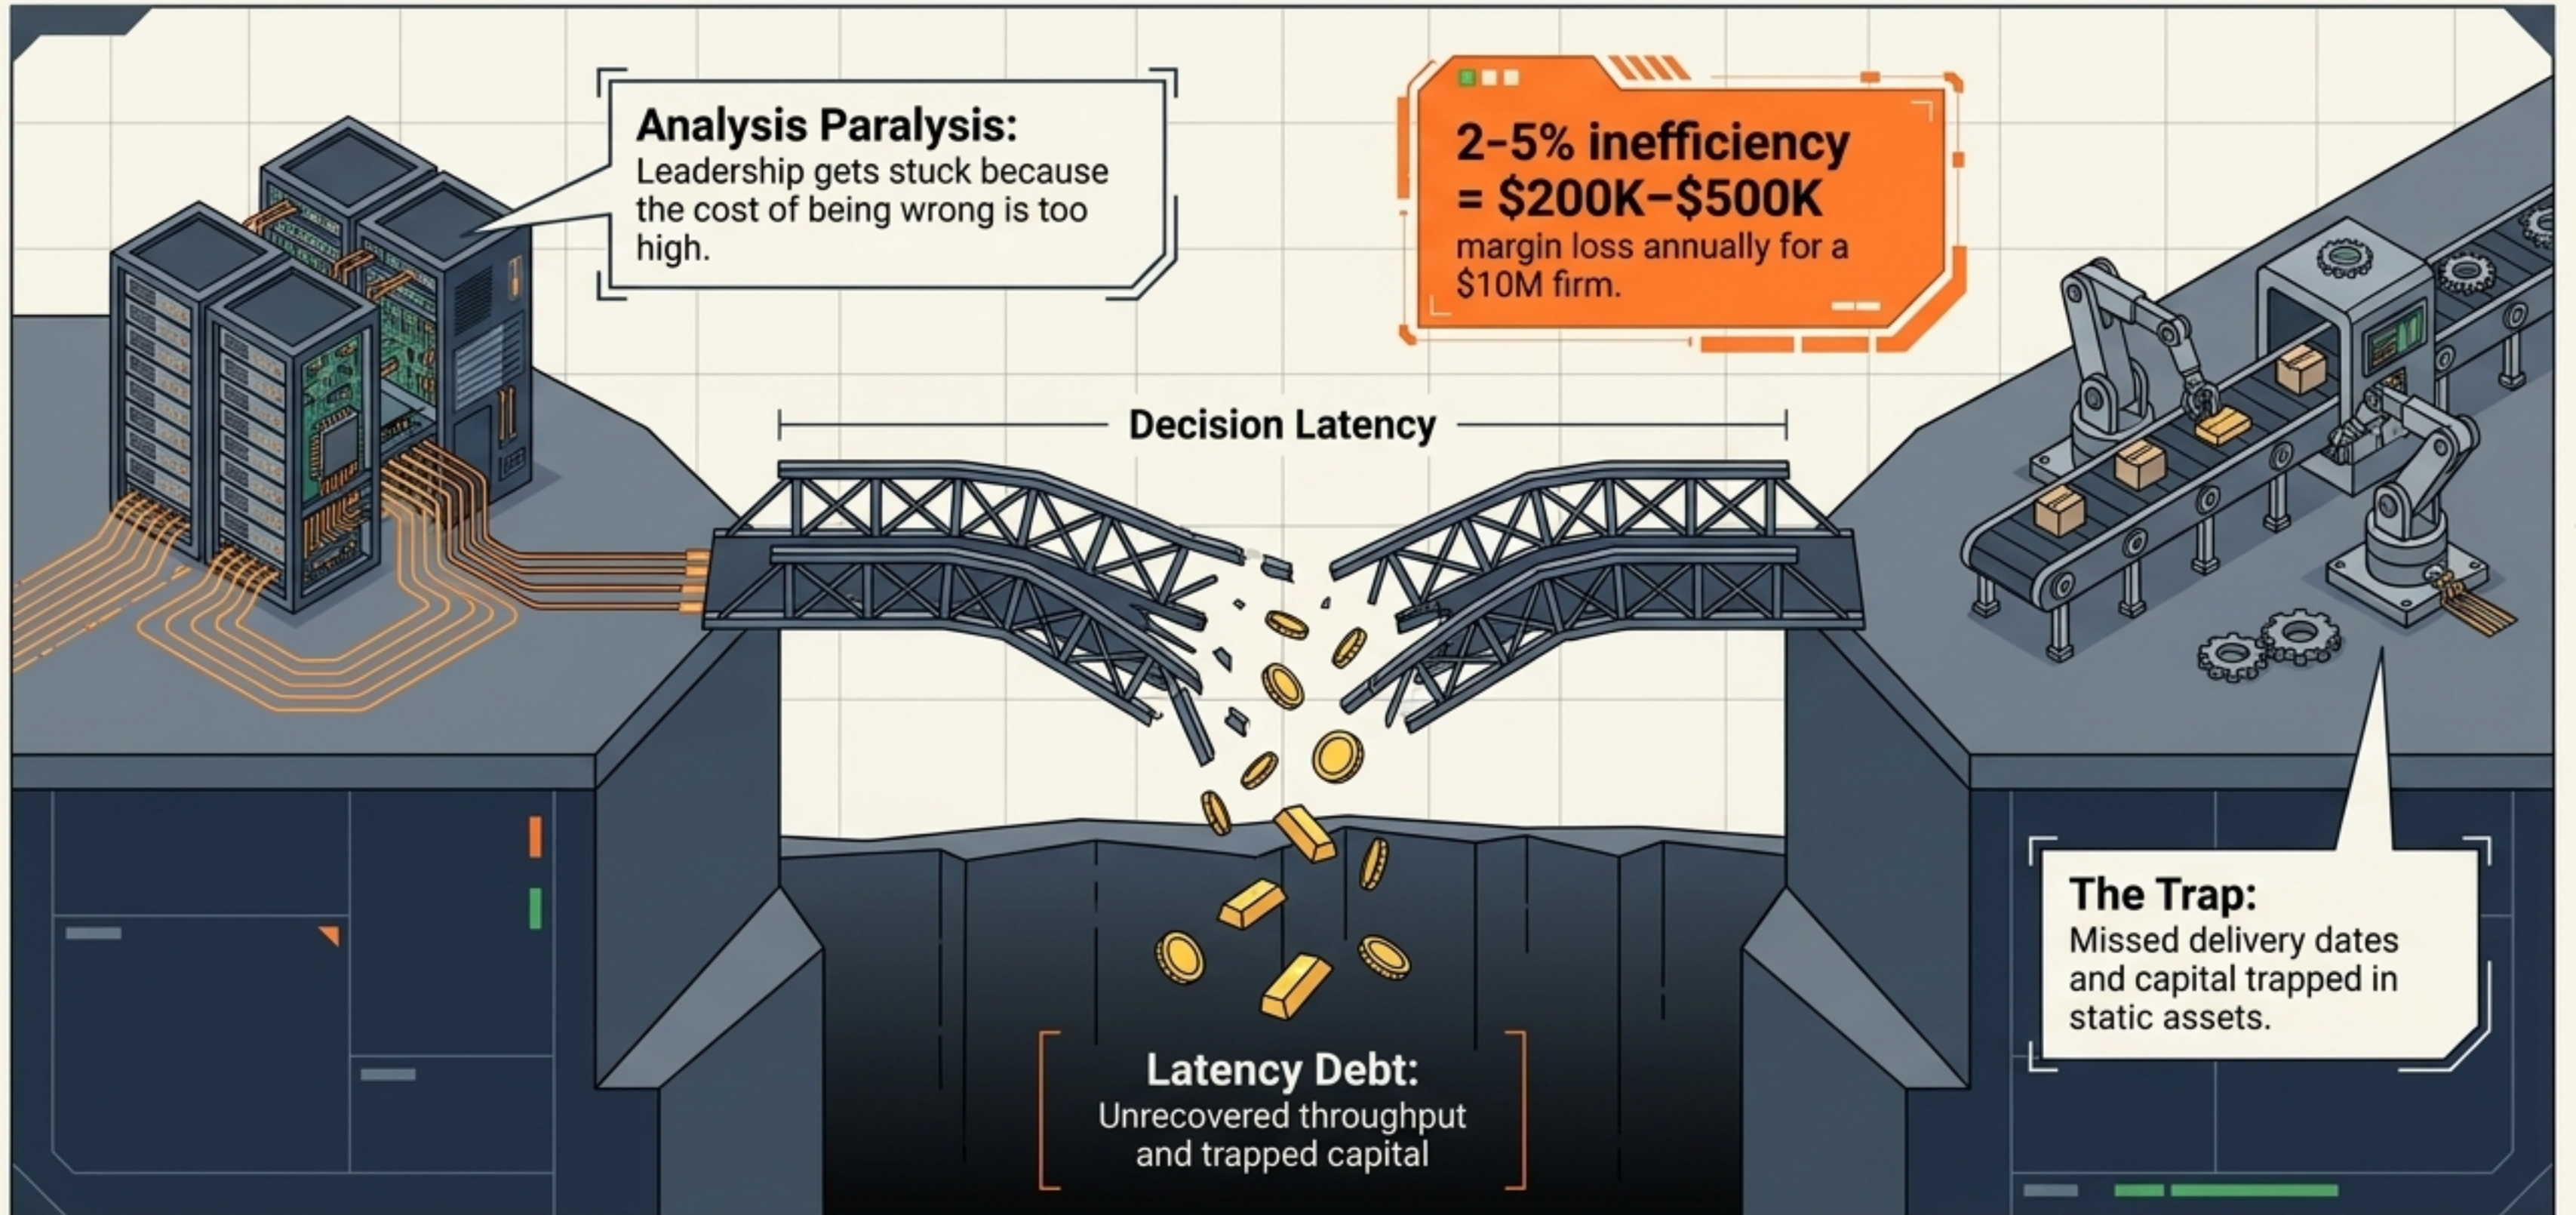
**Analysis Paralysis:**
Leadership gets stuck because the cost of being wrong is too high.

**2–5% inefficiency = \$200K–\$500K**
margin loss annually for a \$10M firm.

Decision Latency

**The Trap:**
Missed delivery dates and capital trapped in static assets.

**Latency Debt:**
Unrecovered throughput and trapped capital